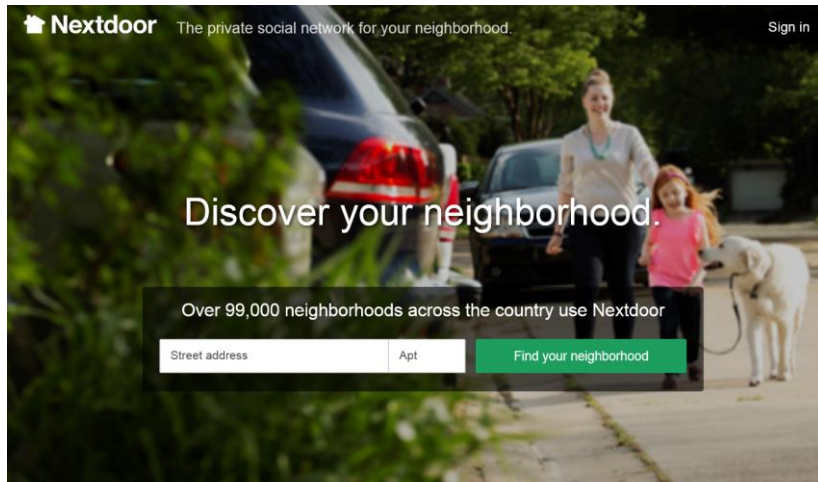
Nextdoor The private social network for your neighborhood.

Sign in

Discover your neighborhood.

Over 99,000 neighborhoods across the country use Nextdoor

Street address

Apt

Find your neighborhood